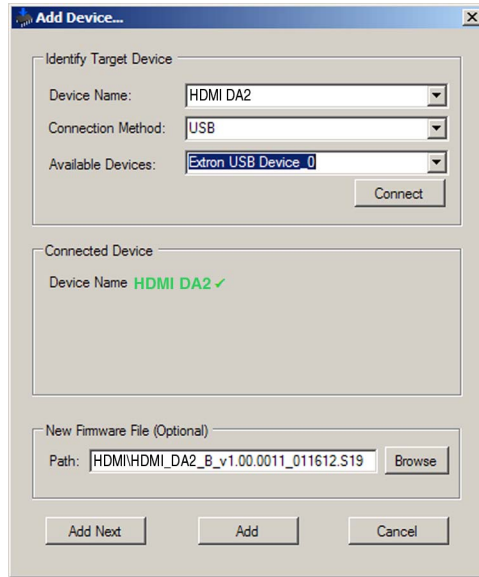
Add Device...

X

Identify Target Device

Device Name: HDMI DA2

Connection Method: USB

Available Devices: Extron USB Device_0

Connect

Connected Device

Device Name HDMI DA2 ✓

New Firmware File (Optional)

Path: HDMI\HDMI_DA2_B_v1.00.0011_011612.S19 Browse

Add Next

Add

Cancel